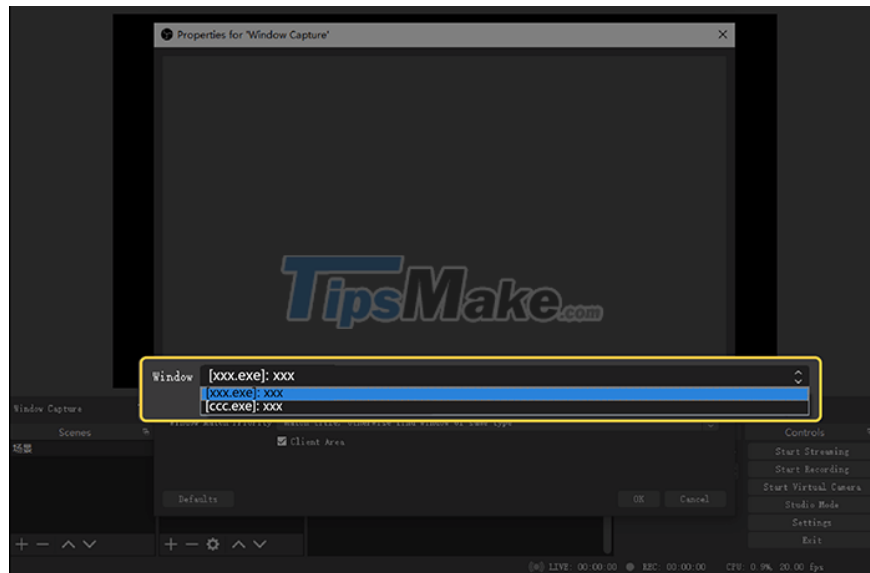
Properties for 'Window Capture'

TipsMake.com

Window [xxx.exe]: xxx

[xxx.exe]: xxx
[ccc.exe]: xxx

Window Capture

Scenes

场景

Window Match Priority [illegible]

Client Area

Defaults

OK Cancel

Controls

Start Streaming

Start Recording

Start Virtual Camera

Studio Mode

Settings

Exit

LIVE: 00:00:00 REC: 00:00:00 CPU: 0.9%, 20.00 fps